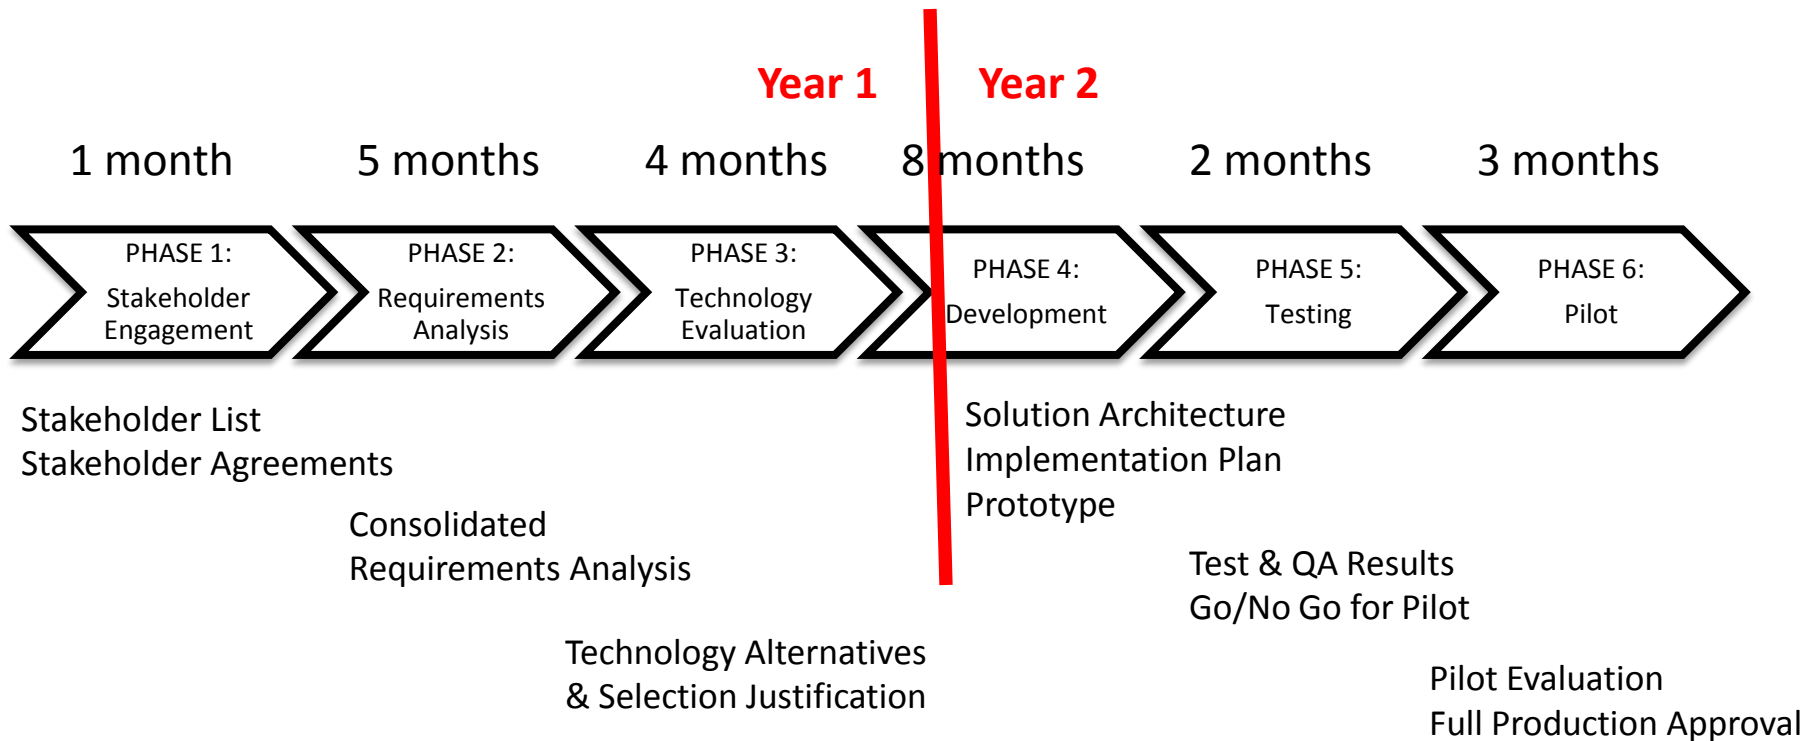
Year 1

Year 2

1 month

5 months

4 months

8 months

2 months

3 months

PHASE 1: Stakeholder Engagement

PHASE 2: Requirements Analysis

PHASE 3: Technology Evaluation

PHASE 4: Development

PHASE 5: Testing

PHASE 6: Pilot

Stakeholder List
Stakeholder Agreements

Consolidated
Requirements Analysis

Technology Alternatives
& Selection Justification

Solution Architecture
Implementation Plan
Prototype

Test & QA Results
Go/No Go for Pilot

Pilot Evaluation
Full Production Approval